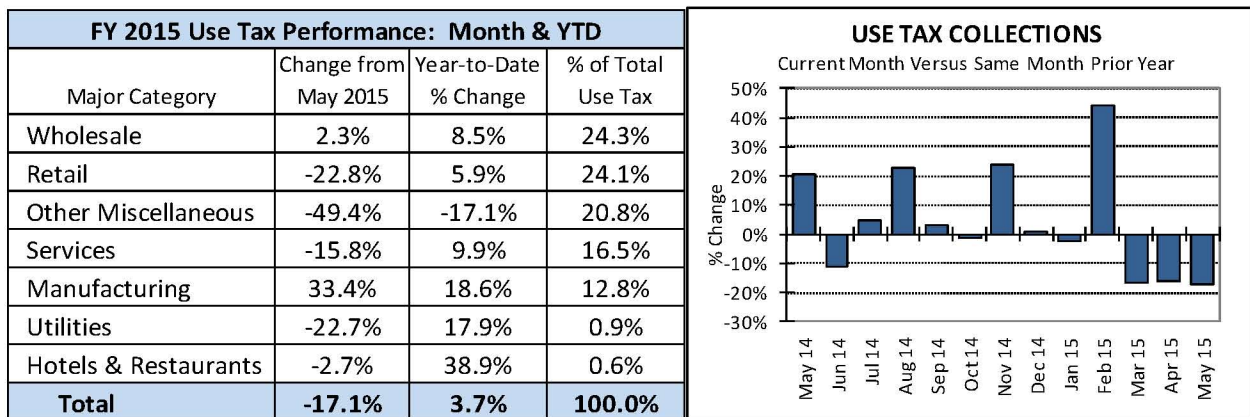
FY 2015 Use Tax Performance: Month & YTD

| Major Category | Change from May 2015 | Year-to-Date % Change | % of Total Use Tax |
|---|---|---|---|
| Wholesale | 2.3% | 8.5% | 24.3% |
| Retail | -22.8% | 5.9% | 24.1% |
| Other Miscellaneous | -49.4% | -17.1% | 20.8% |
| Services | -15.8% | 9.9% | 16.5% |
| Manufacturing | 33.4% | 18.6% | 12.8% |
| Utilities | -22.7% | 17.9% | 0.9% |
| Hotels & Restaurants | -2.7% | 38.9% | 0.6% |
| Total | -17.1% | 3.7% | 100.0% |

USE TAX COLLECTIONS
Current Month Versus Same Month Prior Year

50%
40%
30%
20%
10%
0%
-10%
-20%
-30%

% Change

May 14, Jun 14, Jul 14, Aug 14, Sep 14, Oct 14, Nov 14, Dec 14, Jan 15, Feb 15, Mar 15, Apr 15, May 15